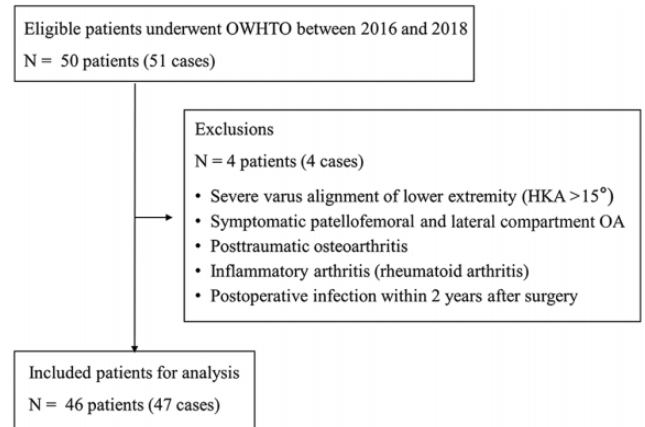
Eligible patients underwent OWHTO between 2016 and 2018
N = 50 patients (51 cases)

Exclusions
N = 4 patients (4 cases)

• Severe varus alignment of lower extremity (HKA >15°)
• Symptomatic patellofemoral and lateral compartment OA
• Posttraumatic osteoarthritis
• Inflammatory arthritis (rheumatoid arthritis)
• Postoperative infection within 2 years after surgery

Included patients for analysis
N = 46 patients (47 cases)